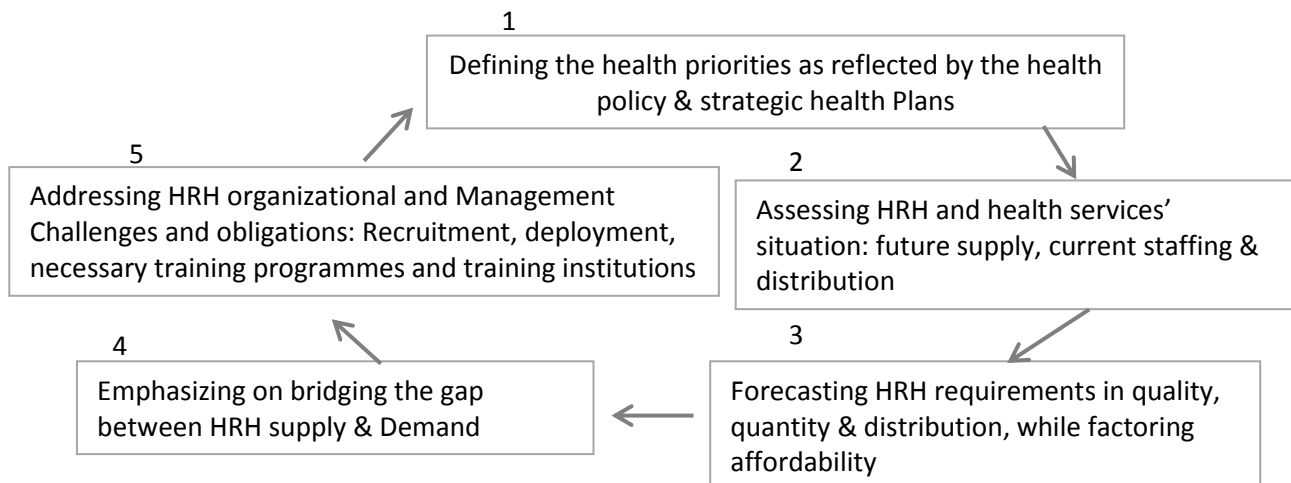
1
Defining the health priorities as reflected by the health policy & strategic health Plans

2
Assessing HRH and health services' situation: future supply, current staffing & distribution

3
Forecasting HRH requirements in quality, quantity & distribution, while factoring affordability

4
Emphasizing on bridging the gap between HRH supply & Demand

5
Addressing HRH organizational and Management Challenges and obligations: Recruitment, deployment, necessary training programmes and training institutions